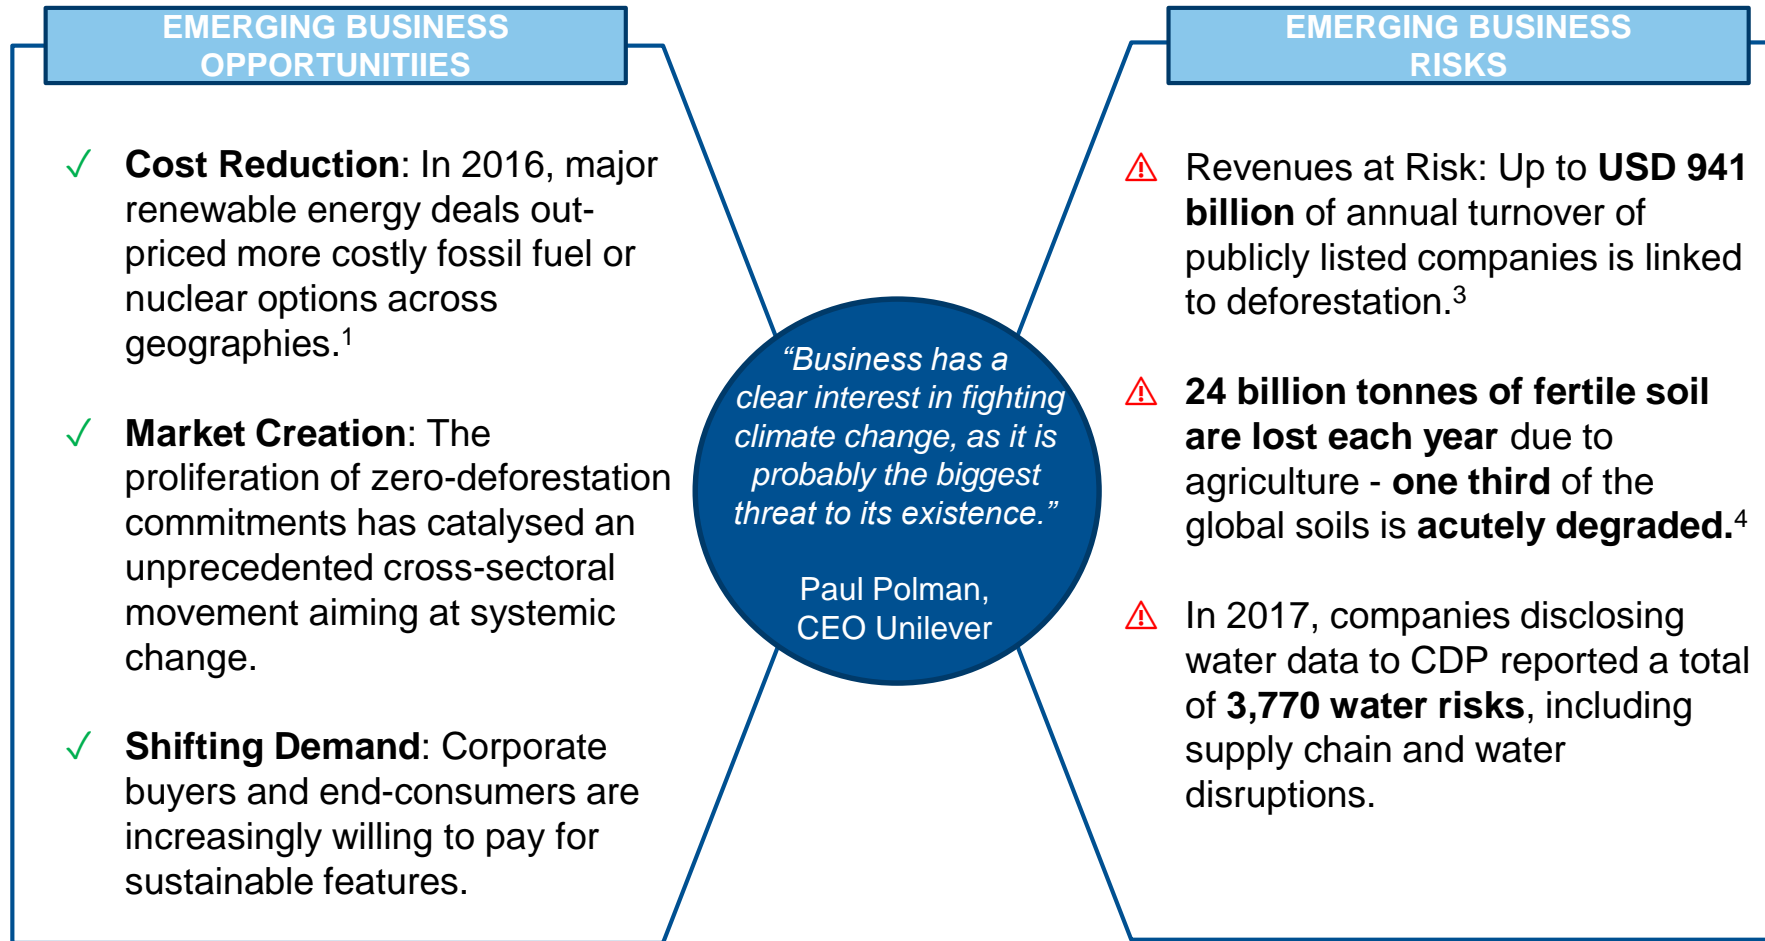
EMERGING BUSINESS OPPORTUNITIIES

✓ **Cost Reduction**: In 2016, major renewable energy deals out-priced more costly fossil fuel or nuclear options across geographies.$^1$

✓ **Market Creation**: The proliferation of zero-deforestation commitments has catalysed an unprecedented cross-sectoral movement aiming at systemic change.

✓ **Shifting Demand**: Corporate buyers and end-consumers are increasingly willing to pay for sustainable features.

*“Business has a clear interest in fighting climate change, as it is probably the biggest threat to its existence.”*

Paul Polman, CEO Unilever

EMERGING BUSINESS RISKS

⚠ Revenues at Risk: Up to **USD 941 billion** of annual turnover of publicly listed companies is linked to deforestation.$^3$

⚠ **24 billion tonnes of fertile soil are lost each year** due to agriculture - **one third** of the global soils is **acutely degraded.**$^4$

⚠ In 2017, companies disclosing water data to CDP reported a total of **3,770 water risks**, including supply chain and water disruptions.